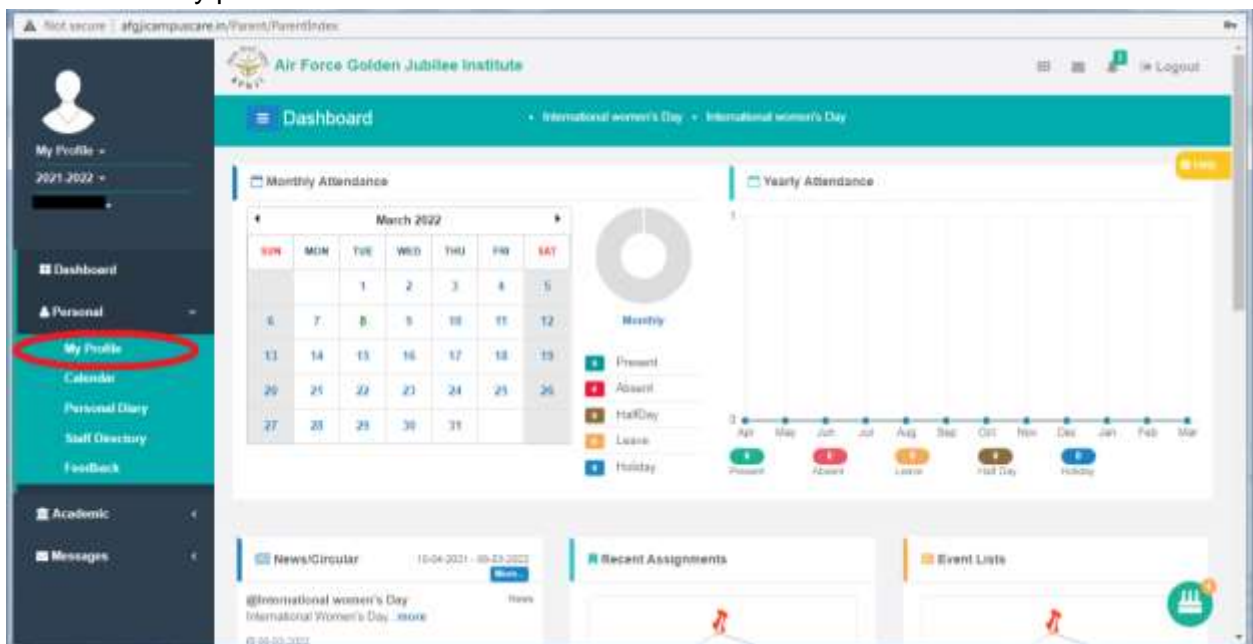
Not secure | afgjicampuscare.in/Parent/ParentIndex

Air Force Golden Jubilee Institute

Logout

My Profile
2021-2022

Dashboard
Personal
My Profile
Calendar
Personal Diary
Staff Directory
Feedback
Academic
Messages

Dashboard

• International women's Day • International women's Day

Help

Monthly Attendance

March 2022

| SUN | MON | TUE | WED | THU | FRI | SAT |
|---|---|---|---|---|---|---|
| | | 1 | 2 | 3 | 4 | 5 |
| 6 | 7 | 8 | 9 | 10 | 11 | 12 |
| 13 | 14 | 15 | 16 | 17 | 18 | 19 |
| 20 | 21 | 22 | 23 | 24 | 25 | 26 |
| 27 | 28 | 29 | 30 | 31 | | |

Monthly

0 Present
0 Absent
0 HalfDay
0 Leave
0 Holiday

Yearly Attendance

1
0
Apr May Jun Jul Aug Sep Oct Nov Dec Jan Feb Mar

Present Absent Leave Half Day Holiday

News/Circular
10-04-2021 - 09-03-2022
More
News
@International women's Day
International Women's Day ...more
09-03-2022

Recent Assignments

Event Lists